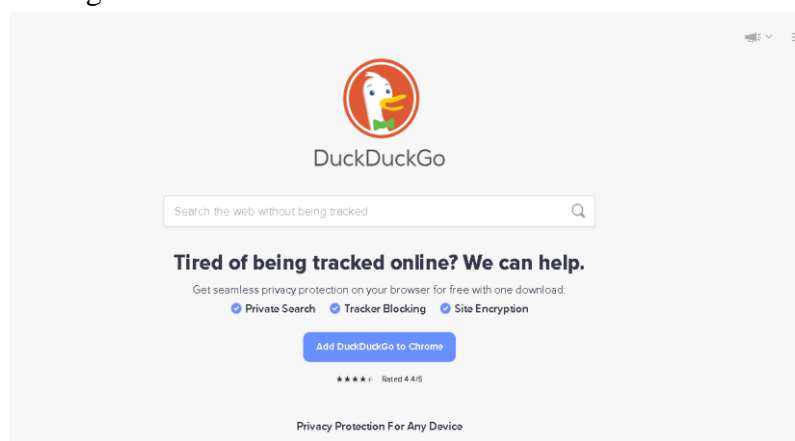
DuckDuckGo

Search the web without being tracked

Tired of being tracked online? We can help.

Get seamless privacy protection on your browser for free with one download:

Private Search Tracker Blocking Site Encryption

Add DuckDuckGo to Chrome

Rated 4.4/5

Privacy Protection For Any Device